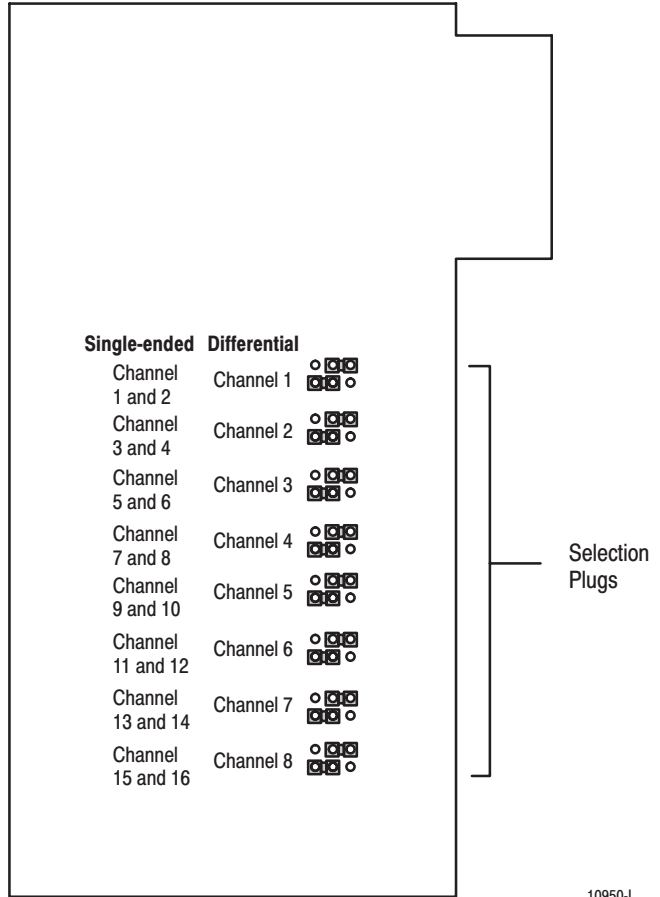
| Single-ended | Differential |
|---|---|
| Channel 1 and 2 | Channel 1 |
| Channel 3 and 4 | Channel 2 |
| Channel 5 and 6 | Channel 3 |
| Channel 7 and 8 | Channel 4 |
| Channel 9 and 10 | Channel 5 |
| Channel 11 and 12 | Channel 6 |
| Channel 13 and 14 | Channel 7 |
| Channel 15 and 16 | Channel 8 |

Selection Plugs

10950-I